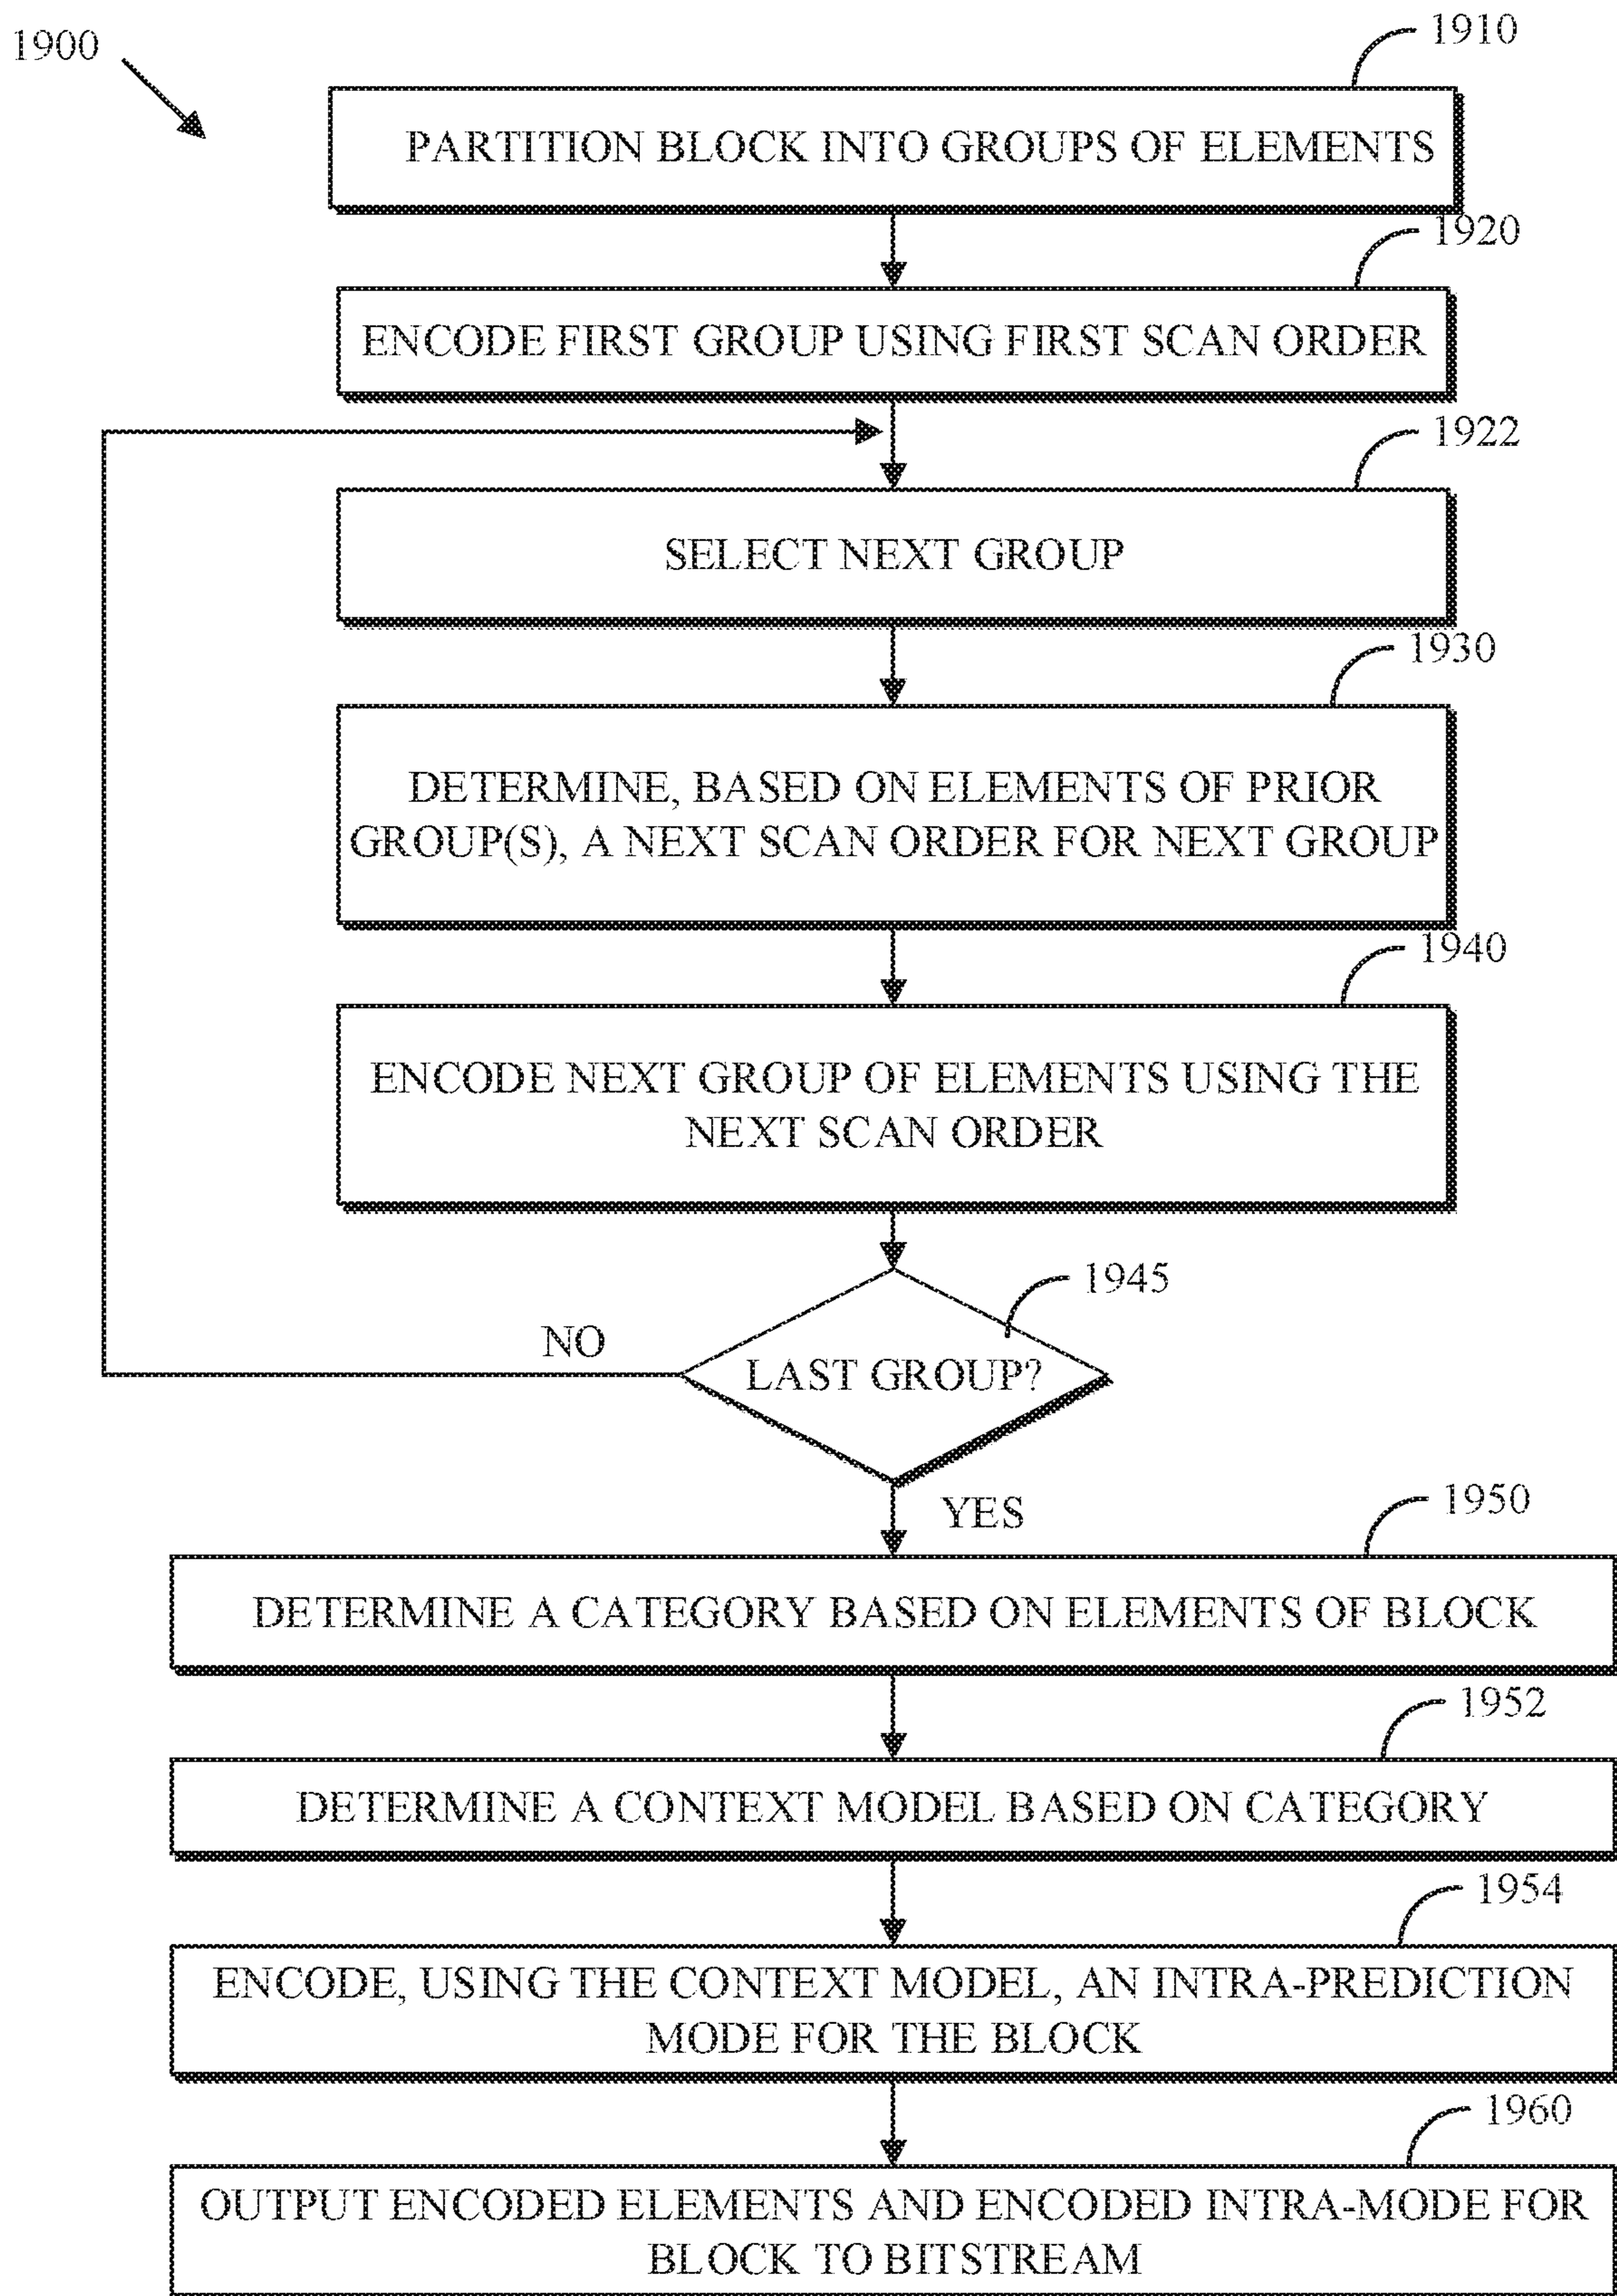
1900

1910

PARTITION BLOCK INTO GROUPS OF ELEMENTS

1920

ENCODE FIRST GROUP USING FIRST SCAN ORDER

1922

SELECT NEXT GROUP

1930

DETERMINE, BASED ON ELEMENTS OF PRIOR GROUP(S), A NEXT SCAN ORDER FOR NEXT GROUP

1940

ENCODE NEXT GROUP OF ELEMENTS USING THE NEXT SCAN ORDER

1945

NO

LAST GROUP?

YES

1950

DETERMINE A CATEGORY BASED ON ELEMENTS OF BLOCK

1952

DETERMINE A CONTEXT MODEL BASED ON CATEGORY

1954

ENCODE, USING THE CONTEXT MODEL, AN INTRA-PREDICTION MODE FOR THE BLOCK

1960

OUTPUT ENCODED ELEMENTS AND ENCODED INTRA-MODE FOR BLOCK TO BITSTREAM